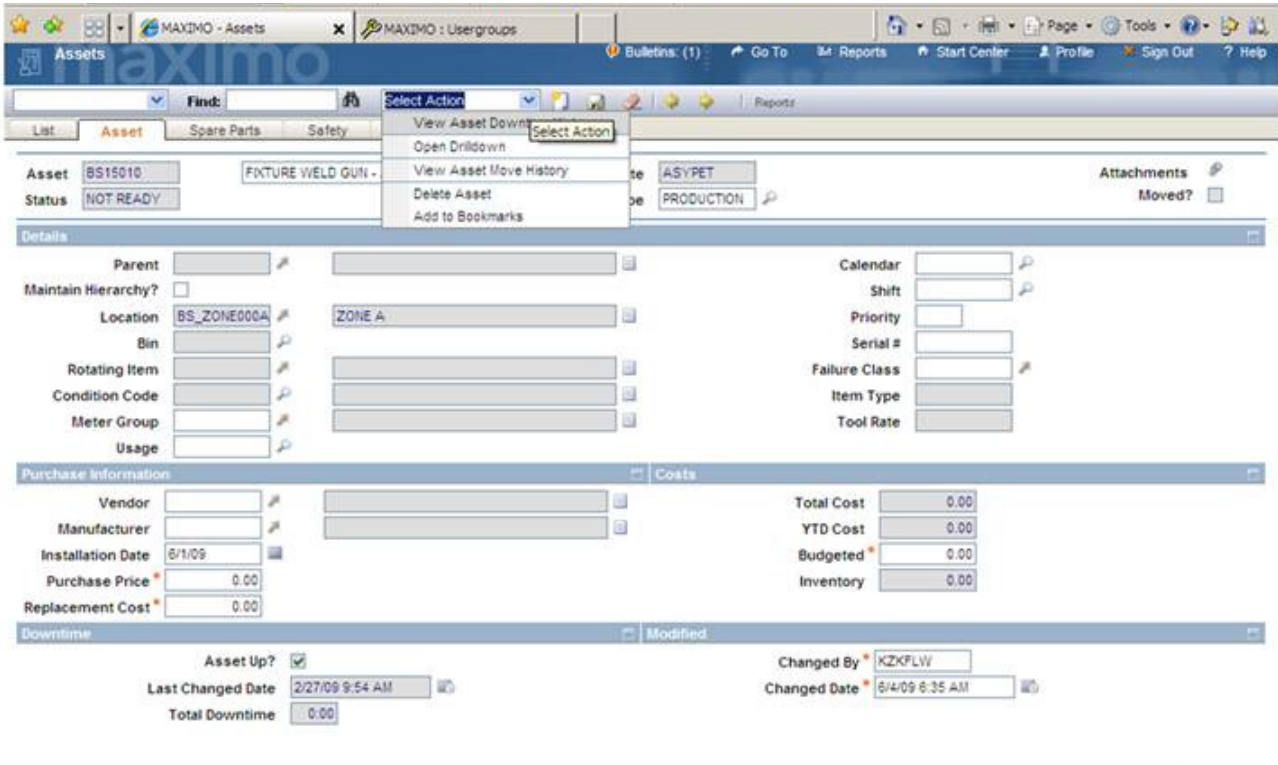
MAXIMO - Assets
MAXIMO : Usergroups
Page · Tools ·

Assets
maximo
Bulletins: (1) Go To Reports Start Center Profile Sign Out ? Help

Find: Select Action Reports

List Asset Spare Parts Safety

View Asset Downt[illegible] Select Action
Open Drilldown
View Asset Move History
Delete Asset
Add to Bookmarks

Asset BS15010 FIXTURE WELD GUN - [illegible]te ASYPET
Status NOT READY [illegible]pe PRODUCTION
Attachments
Moved?

Details
Parent
Maintain Hierarchy?
Location BS_ZONE000A ZONE A
Bin
Rotating Item
Condition Code
Meter Group
Usage
Calendar
Shift
Priority
Serial #
Failure Class
Item Type
Tool Rate

Purchase Information
Vendor
Manufacturer
Installation Date 6/1/09
Purchase Price * 0.00
Replacement Cost * 0.00

Costs
Total Cost 0.00
YTD Cost 0.00
Budgeted * 0.00
Inventory 0.00

Downtime
Asset Up?
Last Changed Date 2/27/09 9:54 AM
Total Downtime 0:00

Modified
Changed By * KZKFLW
Changed Date * 6/4/09 6:35 AM